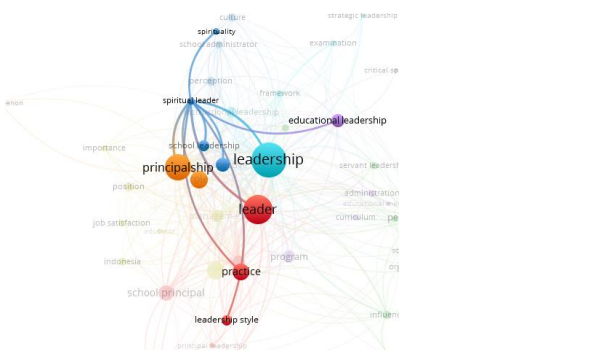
culture
strategic leadership
spirituality
school administrator
examination
critical
perception
framework
spiritual leader
educational leadership
importance
school leadership
principalship
leadership
servant leaders
position
administration
leader
curriculum
job satisfaction
indonesia
program
practice
school principal
leadership style
influence